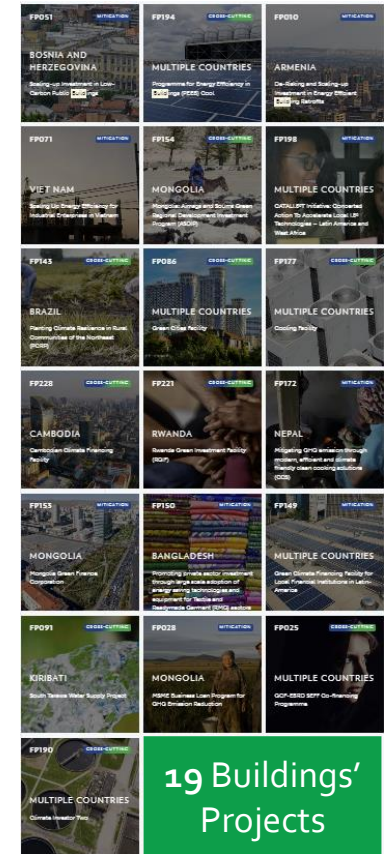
FP051 MITIGATION
BOSNIA AND HERZEGOVINA
Scaling-up Investment in Low-Carbon Public Buildings

FP194 CROSS-CUTTING
MULTIPLE COUNTRIES
Programme for Energy Efficiency in Buildings (PEEB) Cool

FP010 MITIGATION
ARMENIA
De-Risking and Scaling-up Investment in Energy Efficient Building Retrofits

FP071 MITIGATION
VIET NAM
Scaling Up Energy Efficiency for Industrial Enterprises in Vietnam

FP154 CROSS-CUTTING
MONGOLIA
Mongolia: Aimags and Soums Green Regional Development Investment Program (ASDIP)

FP198 MITIGATION
MULTIPLE COUNTRIES
CATALI.5°T Initiative: Concerted Action To Accelerate Local I.5° Technologies – Latin America and West Africa

FP143 CROSS-CUTTING
BRAZIL
Planting Climate Resilience in Rural Communities of the Northeast (PCRR)

FP086
MULTIPLE COUNTRIES
Green Cities Facility

FP177 CROSS-CUTTING
MULTIPLE COUNTRIES
Cooling Facility

FP228 CROSS-CUTTING
CAMBODIA
Cambodian Climate Financing Facility

FP221
RWANDA
Rwanda Green Investment Facility (RGIF)

FP172
NEPAL
Mitigating GHG emission through modern, efficient and climate friendly clean cooking solutions (CCS)

FP153 MITIGATION
MONGOLIA
Mongolia Green Finance Corporation

FP150 MITIGATION
BANGLADESH
Promoting private sector investment through large scale adoption of energy saving technologies and equipment for Textile and Readymade Garment (RMG) sectors

FP149 MITIGATION
MULTIPLE COUNTRIES
Green Climate Financing Facility for Local Financial Institutions in Latin America

FP091 CROSS-CUTTING
KIRIBATI
South Tarawa Water Supply Project

FP028 MITIGATION
MONGOLIA
MSME Business Loan Program for GHG Emission Reduction

FP025 CROSS-CUTTING
MULTIPLE COUNTRIES
GCF-EBRD SEFF Co-financing Programme

FP190 CROSS-CUTTING
MULTIPLE COUNTRIES
Climate Investor Two

19 Buildings' Projects